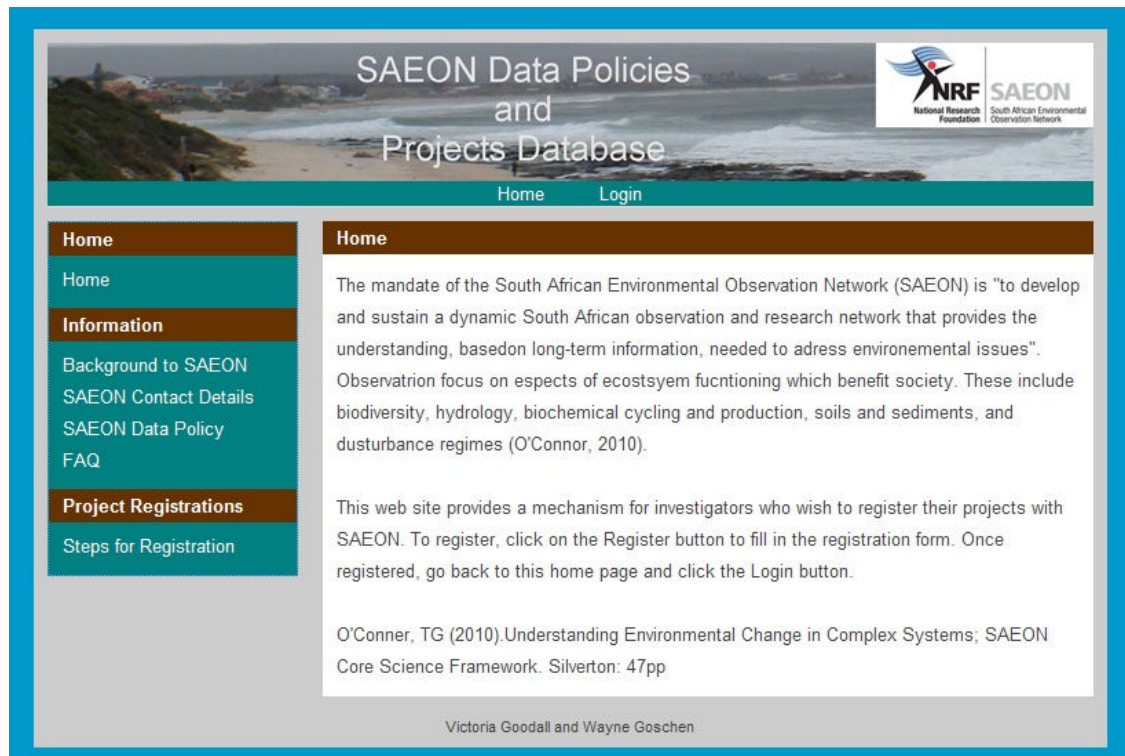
SAEON Data Policies
and
Projects Database

NRF National Research Foundation

SAEON South African Environmental Observation Network

Home Login

Home

Home

Information

Background to SAEON
SAEON Contact Details
SAEON Data Policy
FAQ

Project Registrations

Steps for Registration

Home

The mandate of the South African Environmental Observation Network (SAEON) is "to develop and sustain a dynamic South African observation and research network that provides the understanding, basedon long-term information, needed to adress environemental issues". Observatrion focus on espects of ecostsyem fucntioning which benefit society. These include biodiversity, hydrology, biochemical cycling and production, soils and sediments, and dusturbance regimes (O'Connor, 2010).

This web site provides a mechanism for investigators who wish to register their projects with SAEON. To register, click on the Register button to fill in the registration form. Once registered, go back to this home page and click the Login button.

O'Conner, TG (2010).Understanding Environmental Change in Complex Systems; SAEON Core Science Framework. Silverton: 47pp

Victoria Goodall and Wayne Goschen